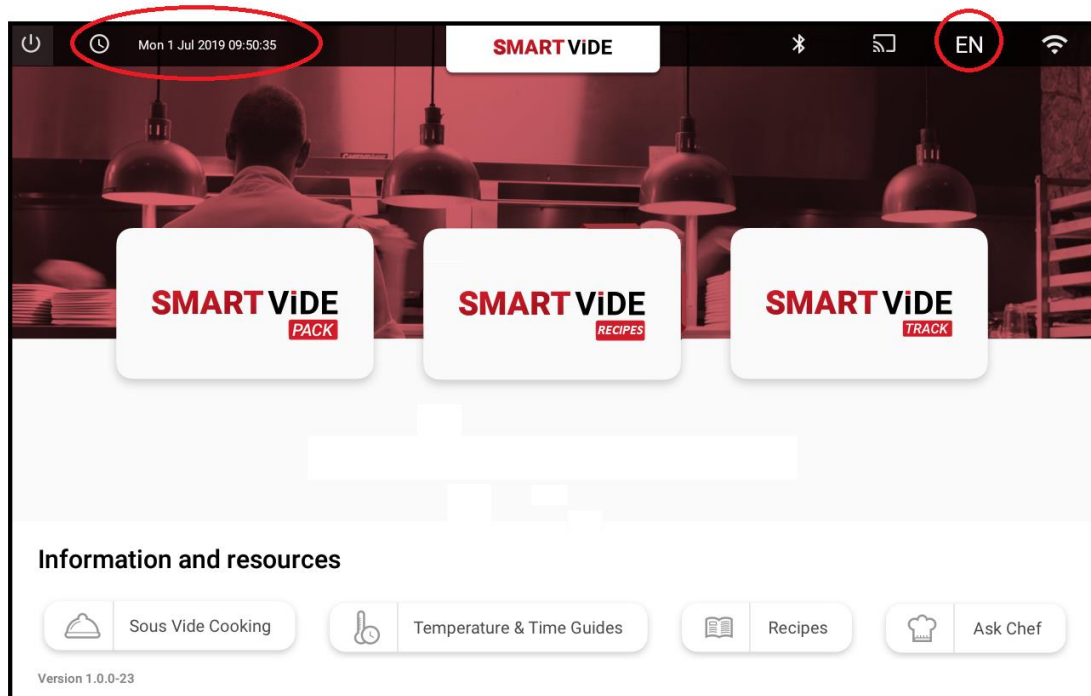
Mon 1 Jul 2019 09:50:35

SMART ViDE

EN

SMART ViDE PACK

SMART ViDE RECIPES

SMART ViDE TRACK

Information and resources

Sous Vide Cooking

Temperature & Time Guides

Recipes

Ask Chef

Version 1.0.0-23